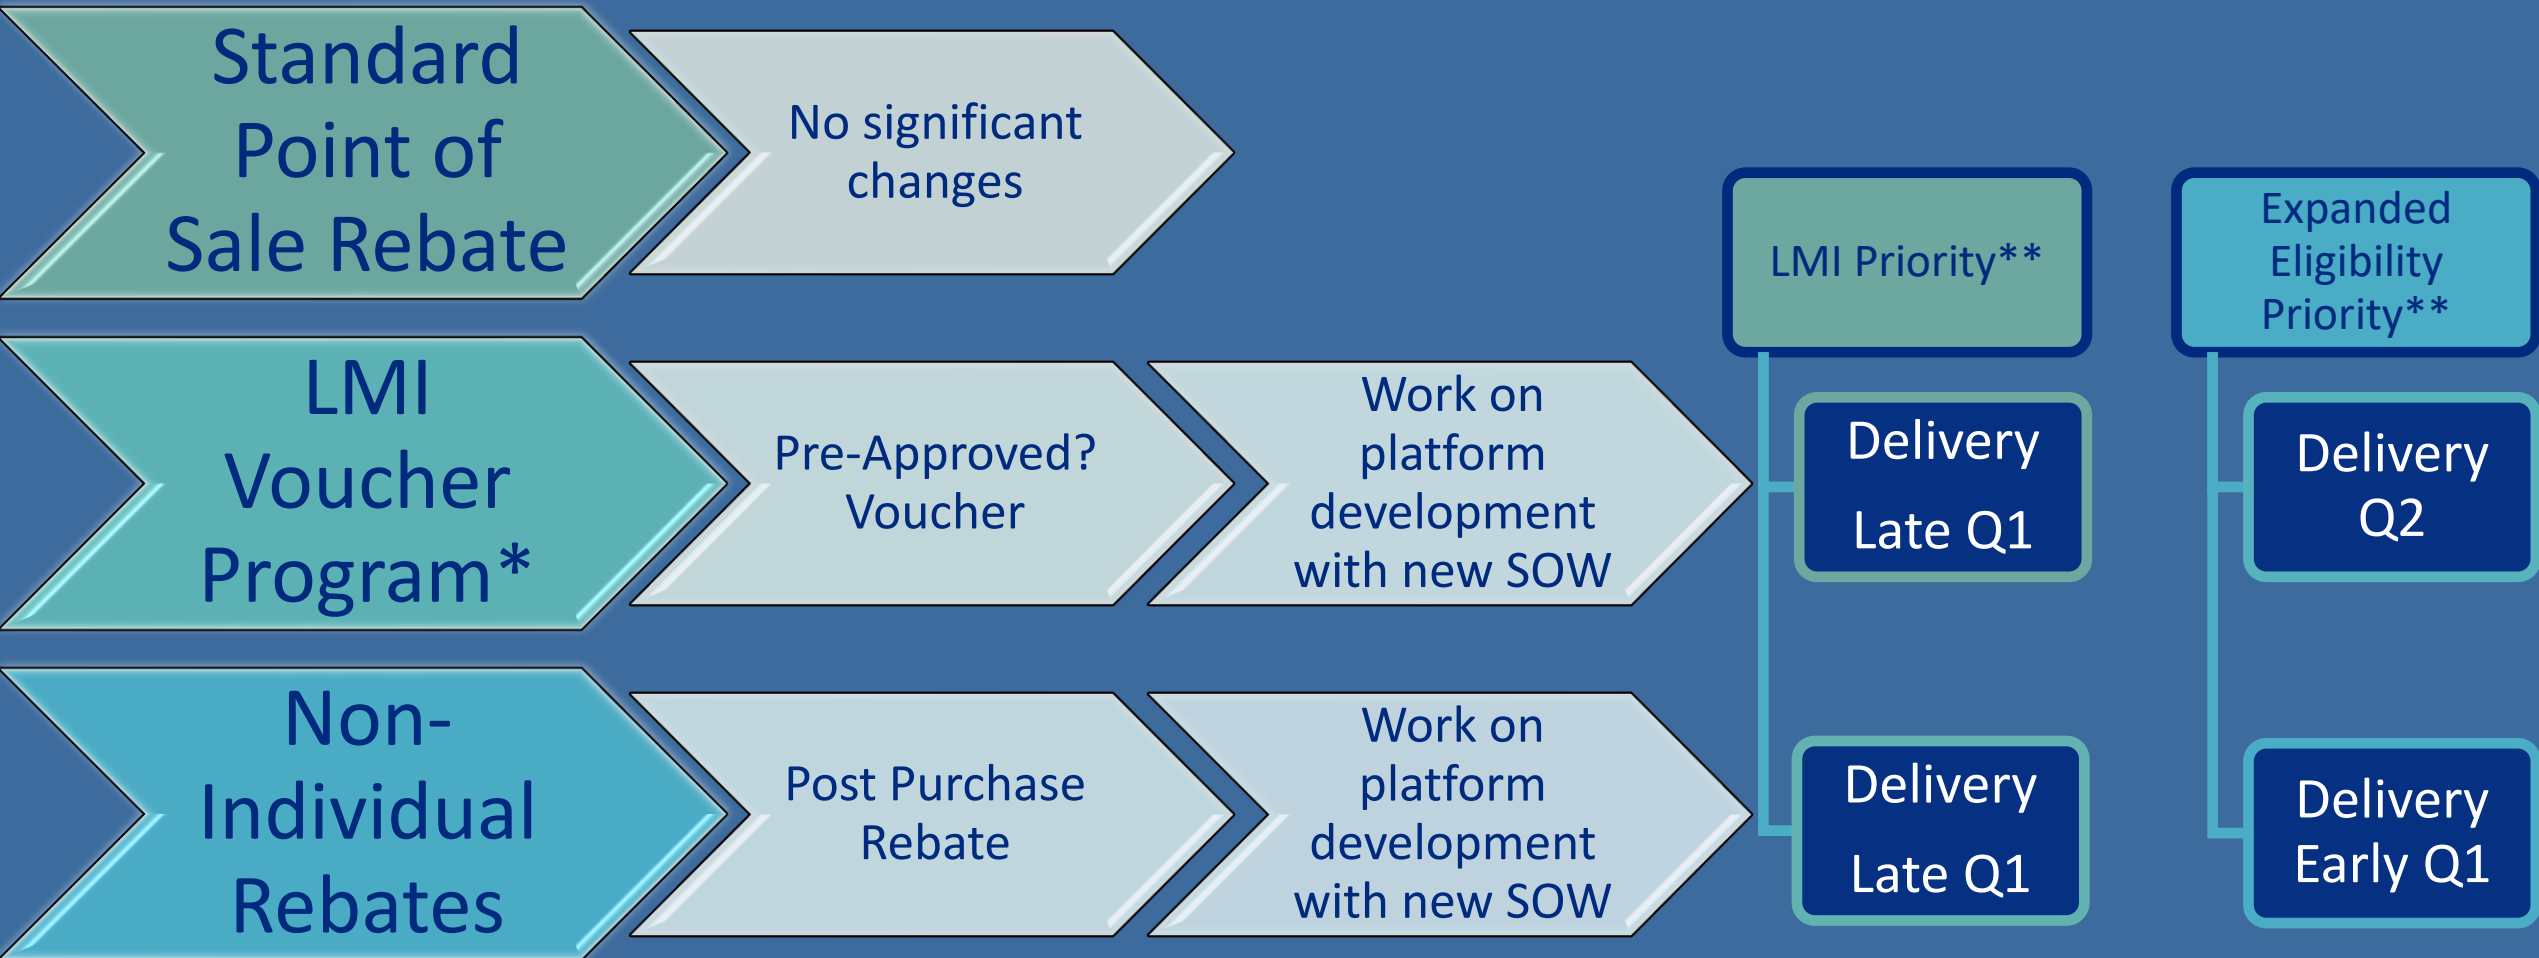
Standard Point of Sale Rebate

No significant changes

LMI Voucher Program*

Pre-Approved? Voucher

Work on platform development with new SOW

Non-Individual Rebates

Post Purchase Rebate

Work on platform development with new SOW

LMI Priority**

Delivery Late Q1

Delivery Late Q1

Expanded Eligibility Priority**

Delivery Q2

Delivery Early Q1